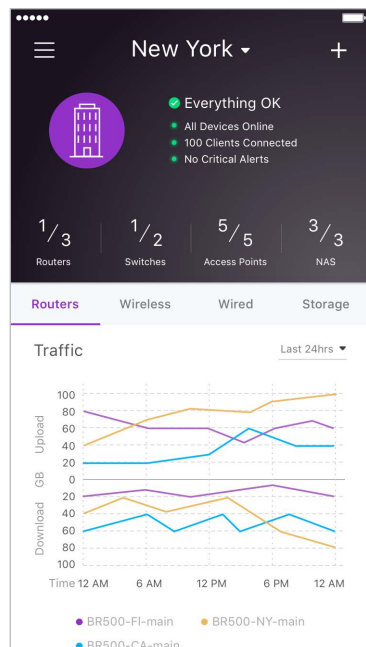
New York

Everything OK
All Devices Online
100 Clients Connected
No Critical Alerts

1/3
Routers

1/2
Switches

5/5
Access Points

3/3
NAS

Routers Wireless Wired Storage

Traffic

Last 24hrs

Upload
100
80
60
40
20
GB 0
20
40
60
80
100
Download

Time 12 AM 6 AM 12 PM 6 PM 12 AM

BR500-Fl-main
BR500-NY-main
BR500-CA-main